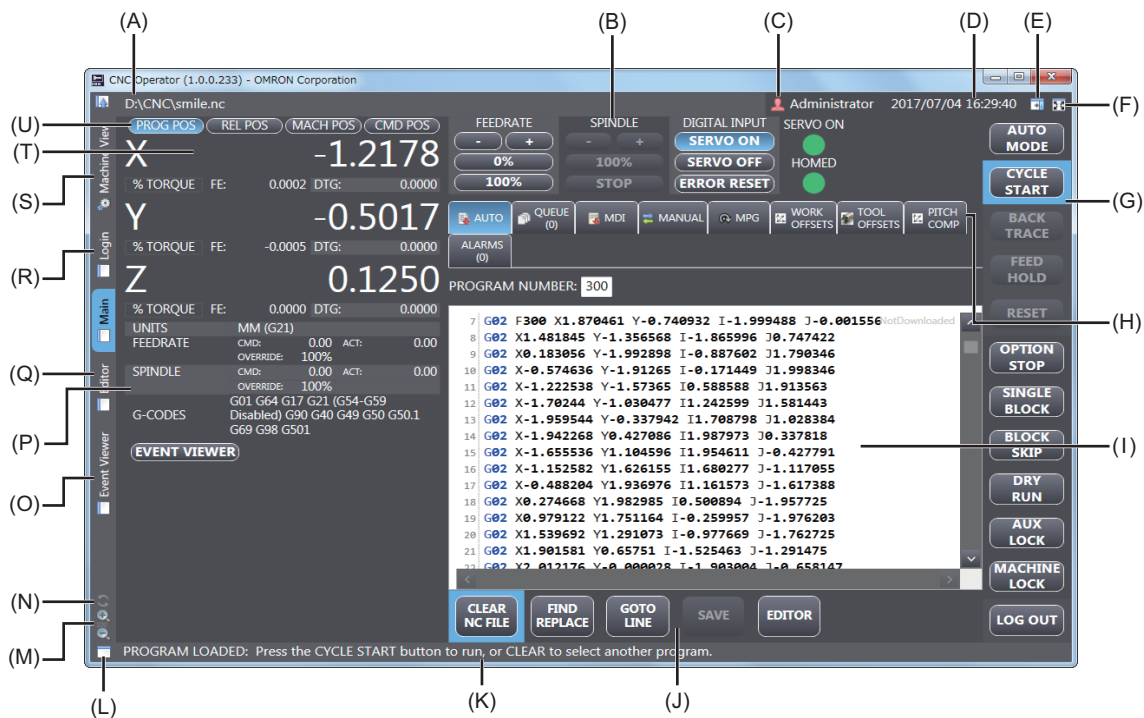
(A) (B) (C) (D) (E)

CNC Operator (1.0.0.233) - OMRON Corporation

D:\CNC\smile.nc

Administrator 2017/07/04 16:29:40

(F)

(U) PROG POS REL POS MACH POS CMD POS

(T) X -1.2178

(S) Machine View

% TORQUE FE: 0.0002 DTG: 0.0000

Y -0.5017

(R) Login

% TORQUE FE: -0.0005 DTG: 0.0000

Z 0.1250

Main

% TORQUE FE: 0.0000 DTG: 0.0000

| UNITS | MM (G21) |
|---|---|
| FEEDRATE | CMD: 0.00 ACT: 0.00 OVERRIDE: 100% |
| SPINDLE | CMD: 0.00 ACT: 0.00 OVERRIDE: 100% |
| G-CODES | G01 G64 G17 G21 (G54-G59 Disabled) G90 G40 G49 G50 G50.1 G69 G98 G501 |

(Q) Editor

(P)

EVENT VIEWER

(O) Event Viewer

(N)

(M)

(L)

FEEDRATE
- +
0%
100%

SPINDLE
- +
100%
STOP

DIGITAL INPUT
SERVO ON
SERVO OFF
ERROR RESET

SERVO ON
HOMED

AUTO QUEUE (0) MDI MANUAL MPG WORK OFFSETS TOOL OFFSETS PITCH COMP
ALARMS (0)

PROGRAM NUMBER: 300

7 G02 F300 X1.870461 Y-0.740932 I-1.999488 J-0.001556 NotDownloaded
8 G02 X1.481845 Y-1.356568 I-1.865996 J0.747422
9 G02 X0.183056 Y-1.992898 I-0.887602 J1.790346
10 G02 X-0.574636 Y-1.91265 I-0.171449 J1.998346
11 G02 X-1.222538 Y-1.57365 I0.588588 J1.913563
12 G02 X-1.70244 Y-1.030477 I1.242599 J1.581443
13 G02 X-1.959544 Y-0.337942 I1.708798 J1.028384
14 G02 X-1.942268 Y0.427086 I1.987973 J0.337818
15 G02 X-1.655536 Y1.104596 I1.954611 J-0.427791
16 G02 X-1.152582 Y1.626155 I1.680277 J-1.117055
17 G02 X-0.488204 Y1.936976 I1.161573 J-1.617388
18 G02 X0.274668 Y1.982985 I0.500894 J-1.957725
19 G02 X0.979122 Y1.751164 I-0.259957 J-1.976203
20 G02 X1.539692 Y1.291073 I-0.977669 J-1.762725
21 G02 X1.901581 Y0.65751 I-1.525463 J-1.291475
22 G02 X2.012176 Y-0.000028 I-1.903004 J-0.658147

CLEAR NC FILE FIND REPLACE GOTO LINE SAVE EDITOR

AUTO MODE
CYCLE START (G)
BACK TRACE
FEED HOLD
RESET (H)
OPTION STOP
SINGLE BLOCK
BLOCK SKIP (I)
DRY RUN
AUX LOCK
MACHINE LOCK
LOG OUT

PROGRAM LOADED: Press the CYCLE START button to run, or CLEAR to select another program.

(K) (J)